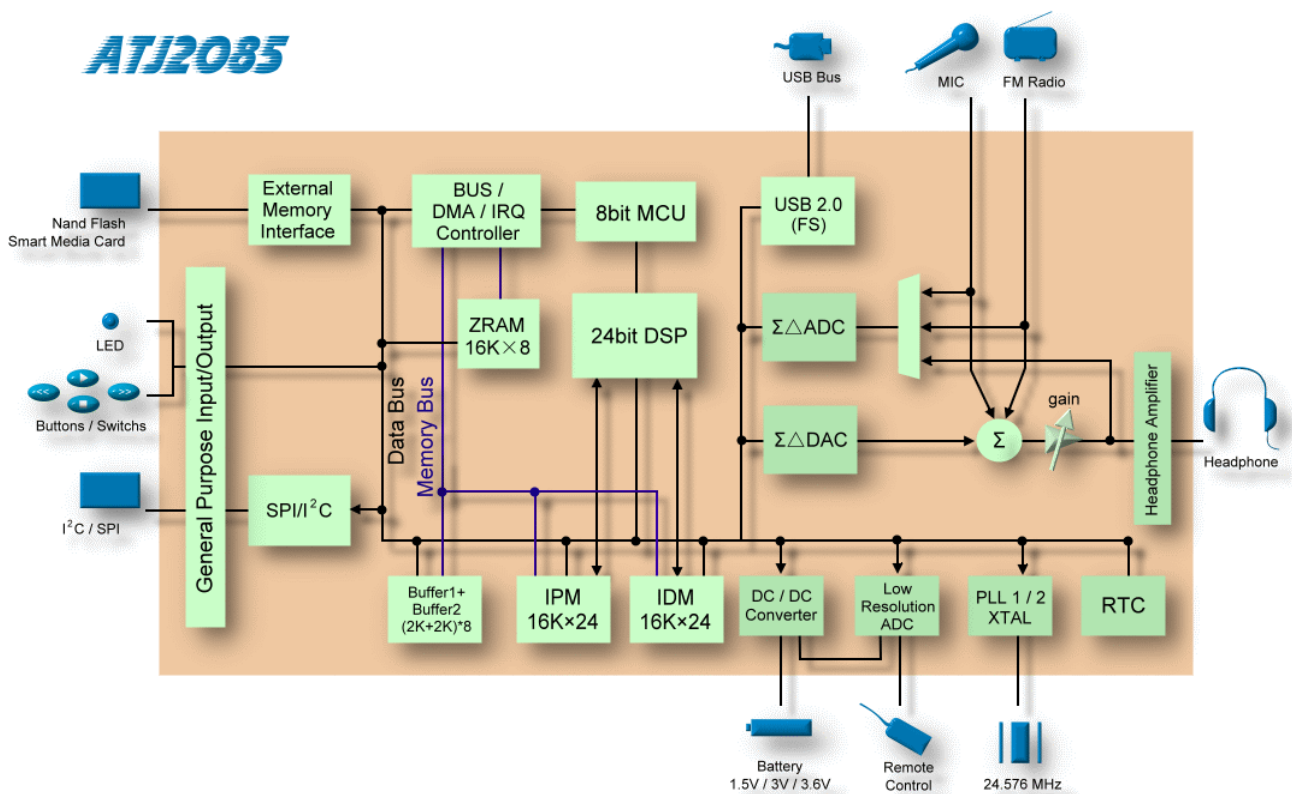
ATJ2085

USB Bus

MIC

FM Radio

Nand Flash
Smart Media Card

External Memory Interface

BUS / DMA / IRQ Controller

8bit MCU

USB 2.0 (FS)

LED

Buttons / Switchs

General Purpose Input/Output

ZRAM 16K×8

24bit DSP

ΣΔADC

Data Bus

Memory Bus

gain

Headphone Amplifier

Headphone

ΣΔDAC

Σ

$I^2C$ / SPI

SPI/$I^2C$

Buffer1+ Buffer2 (2K+2K)*8

IPM 16K×24

IDM 16K×24

DC / DC Converter

Low Resolution ADC

PLL 1 / 2 XTAL

RTC

Battery
1.5V / 3V / 3.6V

Remote Control

24.576 MHz